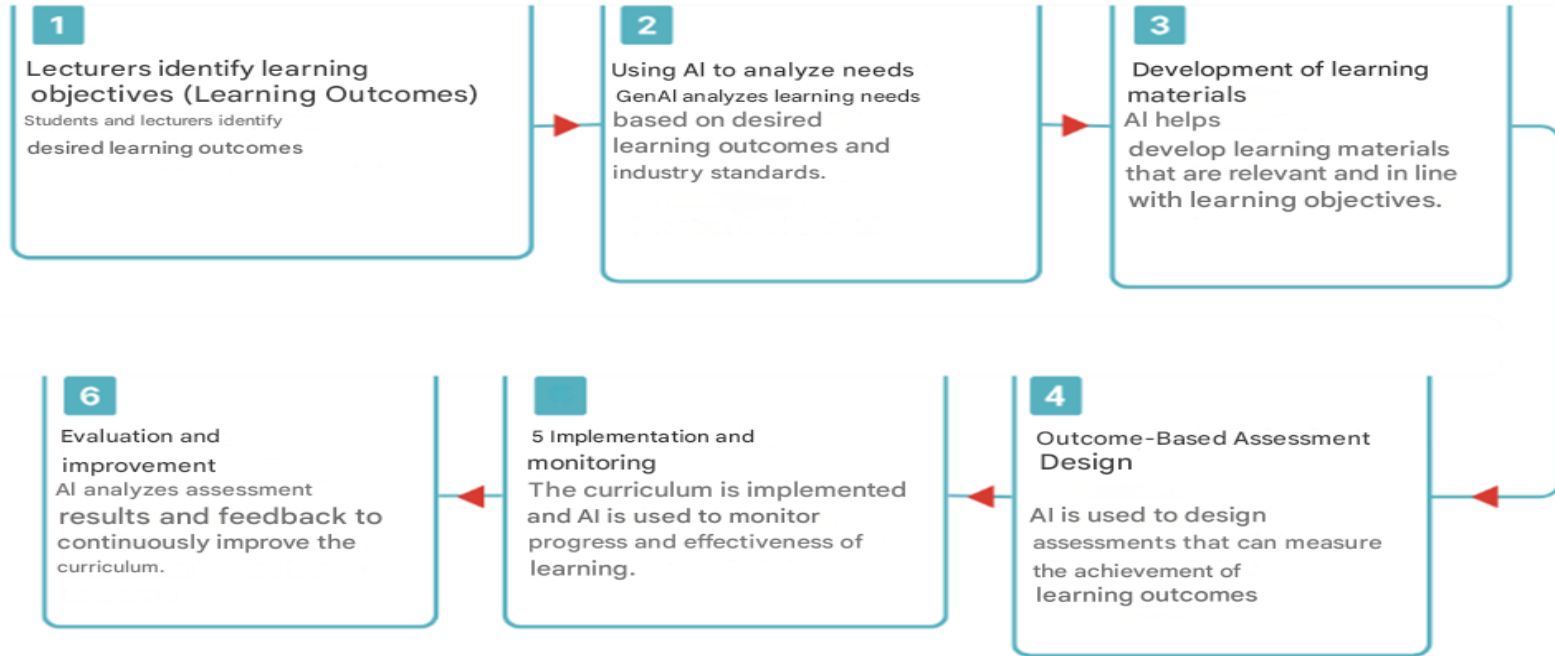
1

Lecturers identify learning objectives (Learning Outcomes)

Students and lecturers identify desired learning outcomes

2

Using AI to analyze needs

GenAI analyzes learning needs based on desired learning outcomes and industry standards.

3

Development of learning materials

AI helps develop learning materials that are relevant and in line with learning objectives.

6

Evaluation and improvement

AI analyzes assessment results and feedback to continuously improve the curriculum.

5 Implementation and monitoring

The curriculum is implemented and AI is used to monitor progress and effectiveness of learning.

4

Outcome-Based Assessment Design

AI is used to design assessments that can measure the achievement of learning outcomes